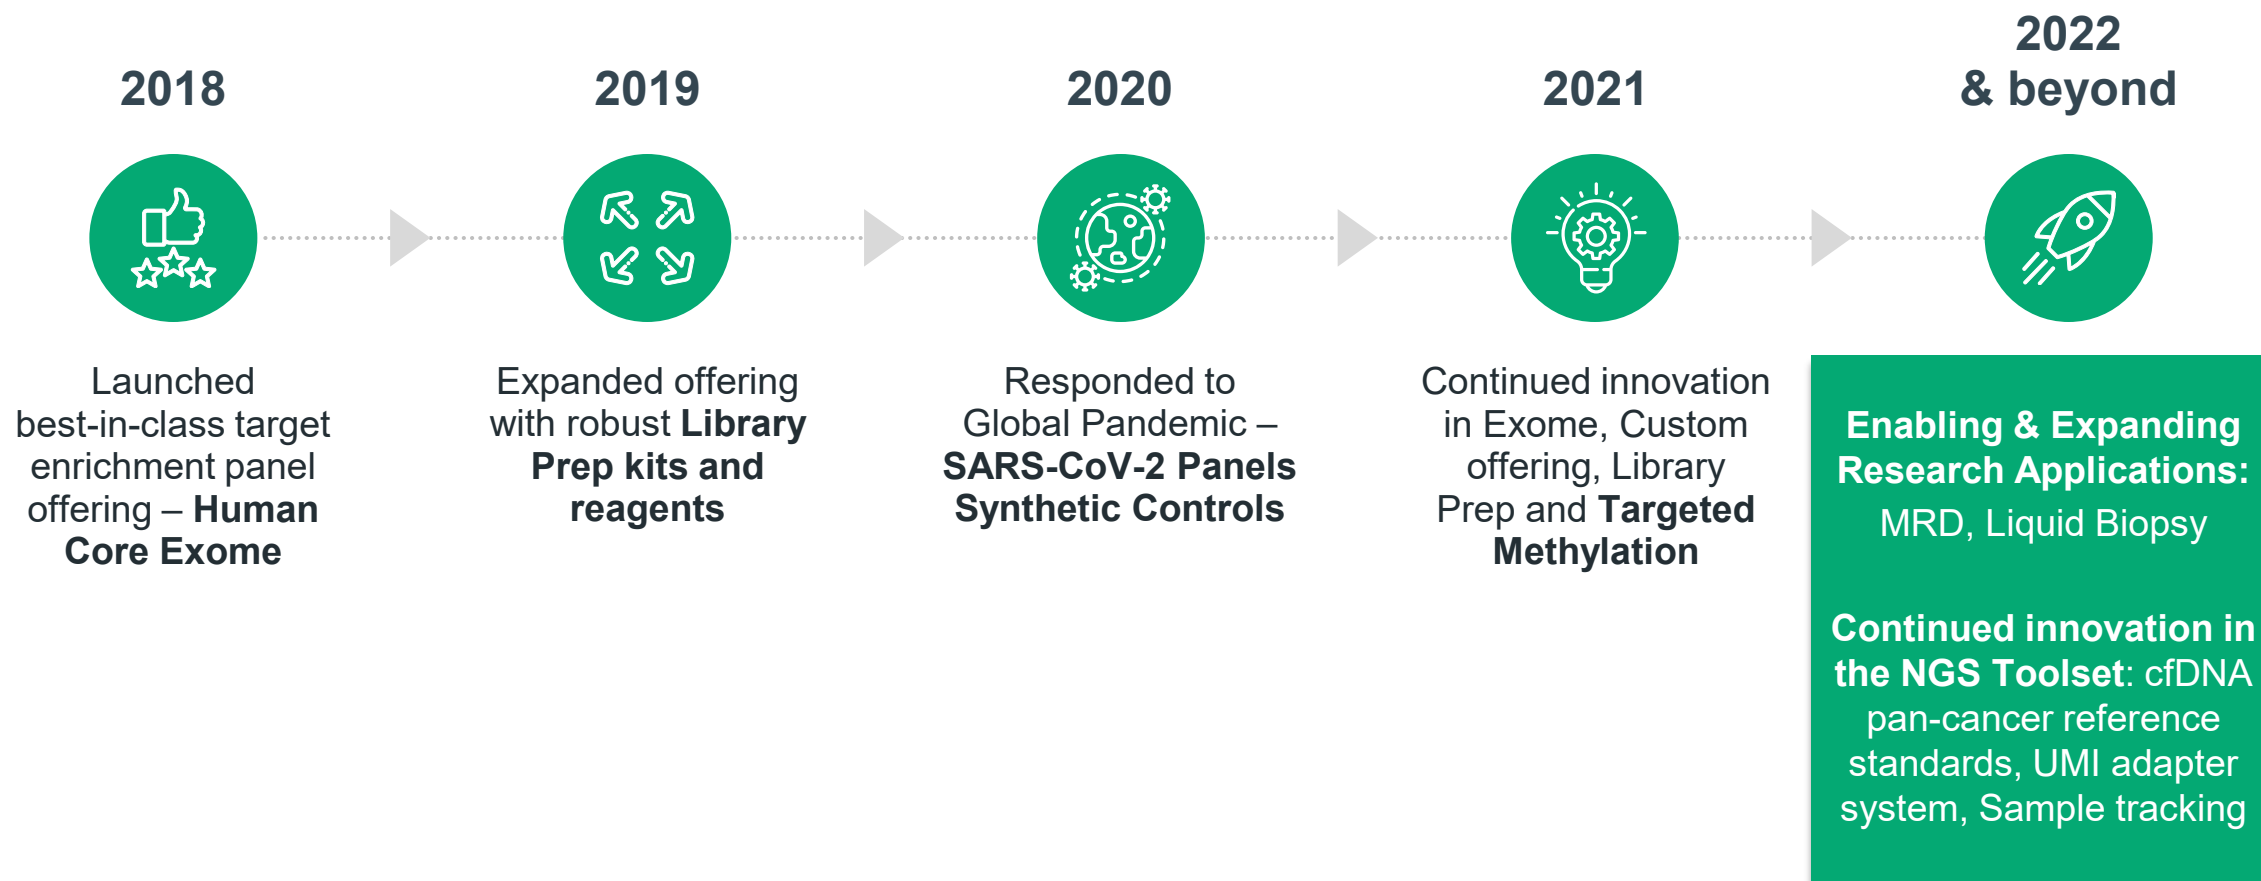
2018

Launched best-in-class target enrichment panel offering – Human Core Exome

2019

Expanded offering with robust Library Prep kits and reagents

2020

Responded to Global Pandemic – SARS-CoV-2 Panels Synthetic Controls

2021

Continued innovation in Exome, Custom offering, Library Prep and Targeted Methylation

2022 & beyond

Enabling & Expanding Research Applications: MRD, Liquid Biopsy

Continued innovation in the NGS Toolset: cfDNA pan-cancer reference standards, UMI adapter system, Sample tracking